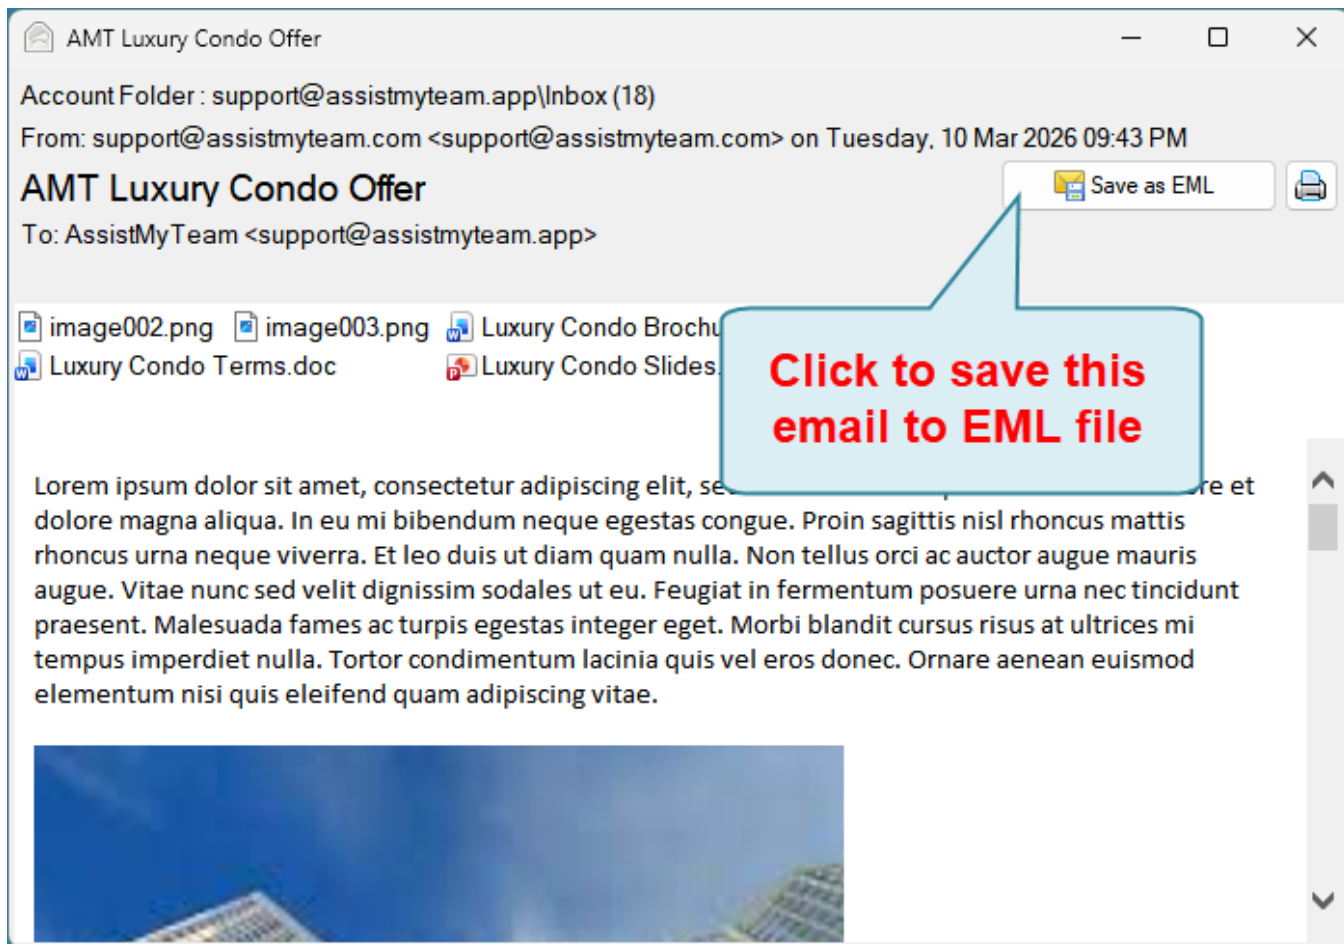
AMT Luxury Condo Offer

Account Folder : support@assistmyteam.app\Inbox (18)

From: support@assistmyteam.com <support@assistmyteam.com> on Tuesday, 10 Mar 2026 09:43 PM

AMT Luxury Condo Offer

Save as EML

To: AssistMyTeam <support@assistmyteam.app>

image002.png image003.png Luxury Condo Brochu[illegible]

Luxury Condo Terms.doc Luxury Condo Slides.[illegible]

Click to save this email to EML file

Lorem ipsum dolor sit amet, consectetur adipiscing elit, se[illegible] re et dolore magna aliqua. In eu mi bibendum neque egestas congue. Proin sagittis nisl rhoncus mattis rhoncus urna neque viverra. Et leo duis ut diam quam nulla. Non tellus orci ac auctor augue mauris augue. Vitae nunc sed velit dignissim sodales ut eu. Feugiat in fermentum posuere urna nec tincidunt praesent. Malesuada fames ac turpis egestas integer eget. Morbi blandit cursus risus at ultrices mi tempus imperdiet nulla. Tortor condimentum lacinia quis vel eros donec. Ornare aenean euismod elementum nisi quis eleifend quam adipiscing vitae.